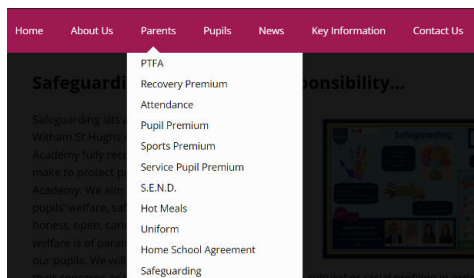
Home About Us Parents Pupils News Key Information Contact Us

PTFA
Recovery Premium
Attendance
Pupil Premium
Sports Premium
Service Pupil Premium
S.E.N.D.
Hot Meals
Uniform
Home School Agreement
Safeguarding

Safeguardi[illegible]sponsibility...

Safeguarding sits a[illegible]
Witham St Hughs A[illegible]
Academy fully rec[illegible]
make to protect p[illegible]
Academy. We aim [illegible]
pupils' welfare, saf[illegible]
honest, open, car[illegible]
welfare is of param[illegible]
our pupils. We will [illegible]

Safeguarding